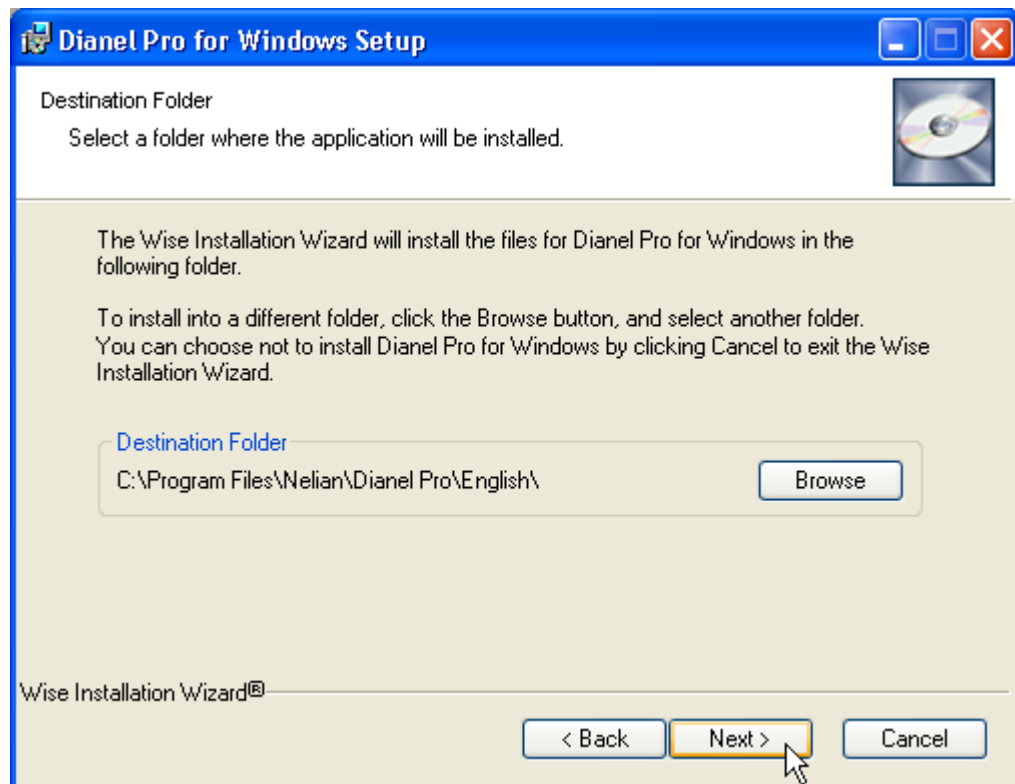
Dianel Pro for Windows Setup

Destination Folder

Select a folder where the application will be installed.

The Wise Installation Wizard will install the files for Dianel Pro for Windows in the following folder.

To install into a different folder, click the Browse button, and select another folder. You can choose not to install Dianel Pro for Windows by clicking Cancel to exit the Wise Installation Wizard.

Destination Folder

C:\Program Files\Nelian\Dianel Pro\English\

Browse

Wise Installation Wizard®

< Back

Next >

Cancel